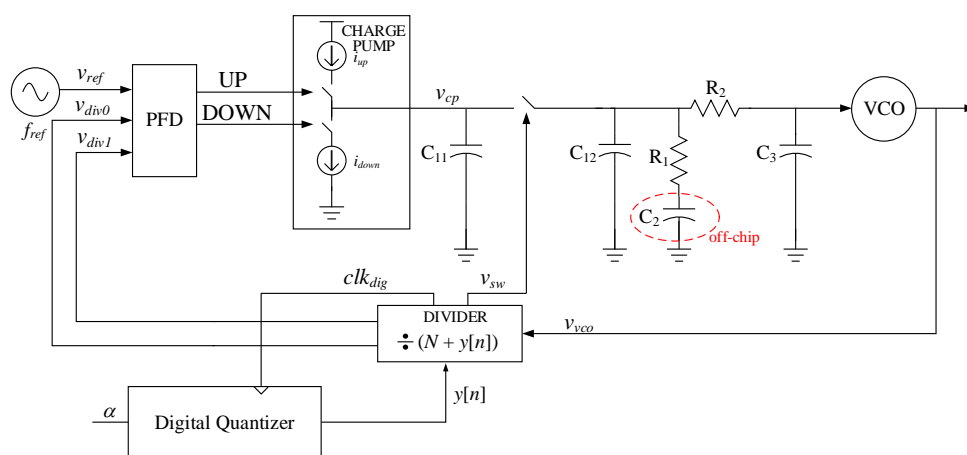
$v_{ref}$
$v_{div0}$
$v_{div1}$
$f_{ref}$
PFD
UP
DOWN
CHARGE PUMP
$i_{up}$
$i_{down}$
$v_{cp}$
$C_{11}$
$C_{12}$
$R_1$
$C_2$
off-chip
$R_2$
$C_3$
VCO
$clk_{dig}$
$v_{sw}$
DIVIDER
$\div (N + y[n])$
$v_{vco}$
$\alpha$
Digital Quantizer
$y[n]$